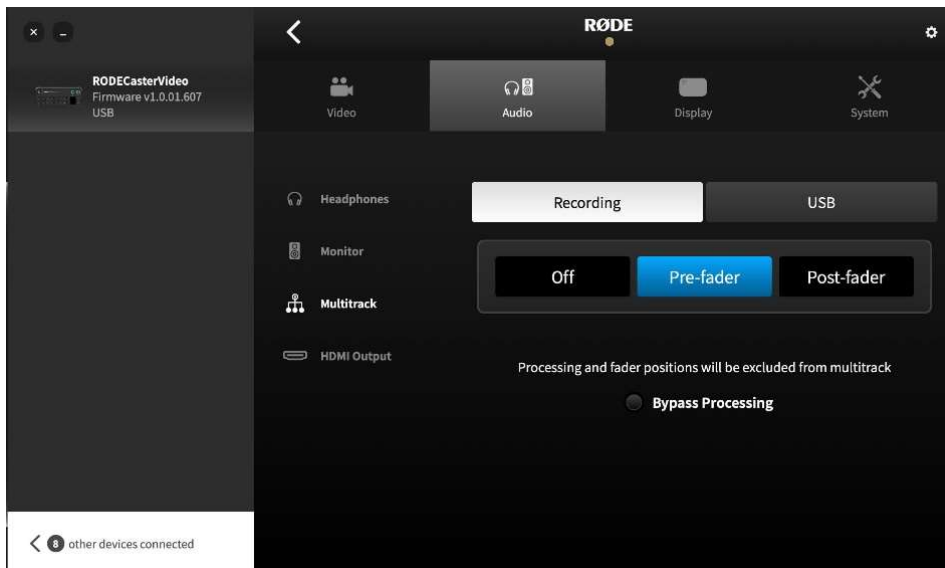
RODECasterVideo
Firmware v1.0.01.607
USB

RØDE

Video
Audio
Display
System

Headphones
Monitor
Multitrack
HDMI Output

Recording
USB

Off
Pre-fader
Post-fader

Processing and fader positions will be excluded from multitrack

Bypass Processing

8 other devices connected